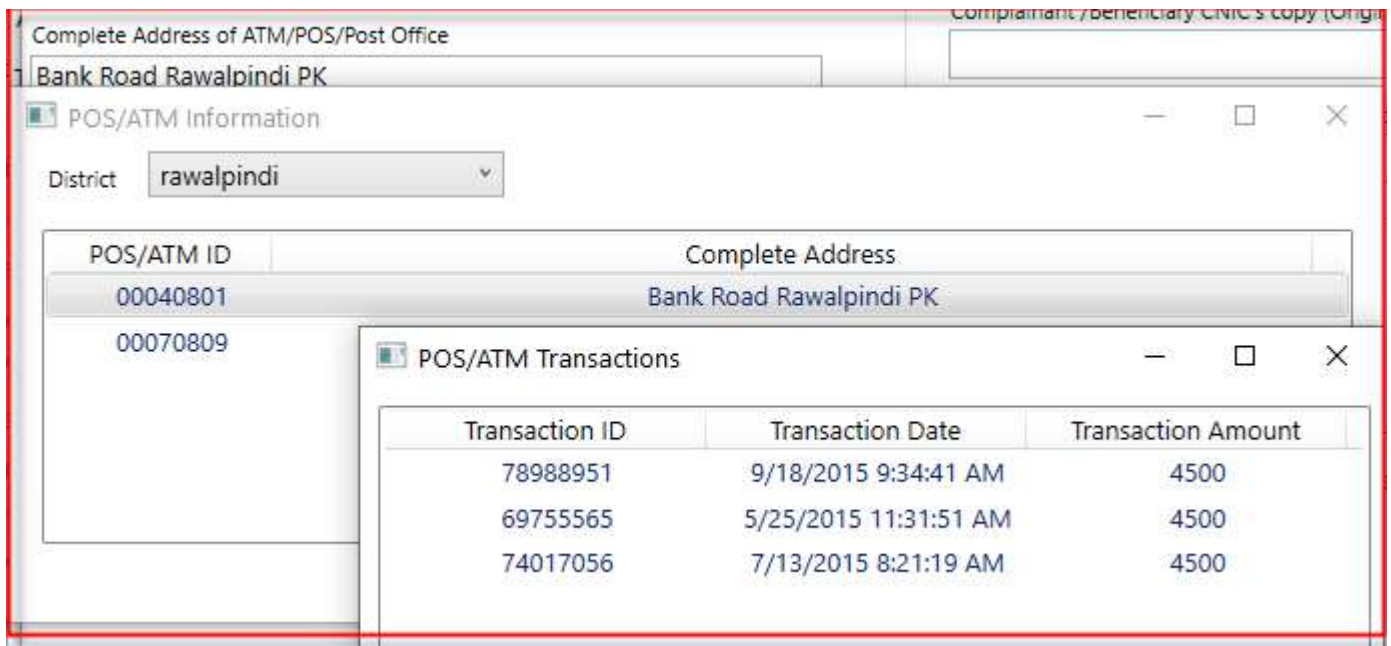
Complete Address of ATM/POS/Post Office

Bank Road Rawalpindi PK

Complainant /Beneficiary CNIC's copy (Origi

POS/ATM Information

District rawalpindi

| POS/ATM ID | Complete Address |
|---|---|
| 00040801 | Bank Road Rawalpindi PK |
| 00070809 | |

POS/ATM Transactions

| Transaction ID | Transaction Date | Transaction Amount |
|---|---|---|
| 78988951 | 9/18/2015 9:34:41 AM | 4500 |
| 69755565 | 5/25/2015 11:31:51 AM | 4500 |
| 74017056 | 7/13/2015 8:21:19 AM | 4500 |